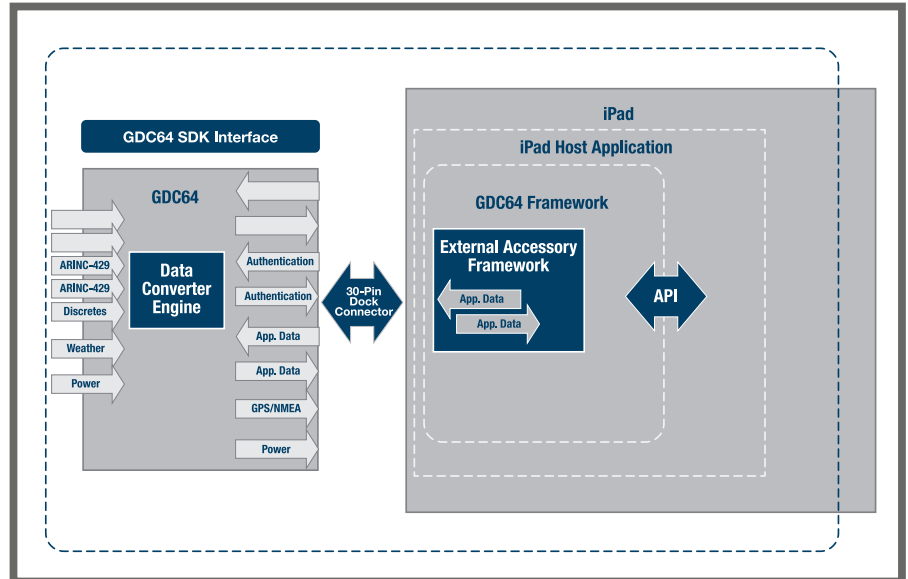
GDC64 SDK Interface

GDC64

ARINC-429

ARINC-429

Discretes

Weather

Power

Data Converter Engine

Authentication

Authentication

App. Data

App. Data

GPS/NMEA

Power

30-Pin Dock Connector

iPad

iPad Host Application

GDC64 Framework

External Accessory Framework

App. Data

App. Data

API